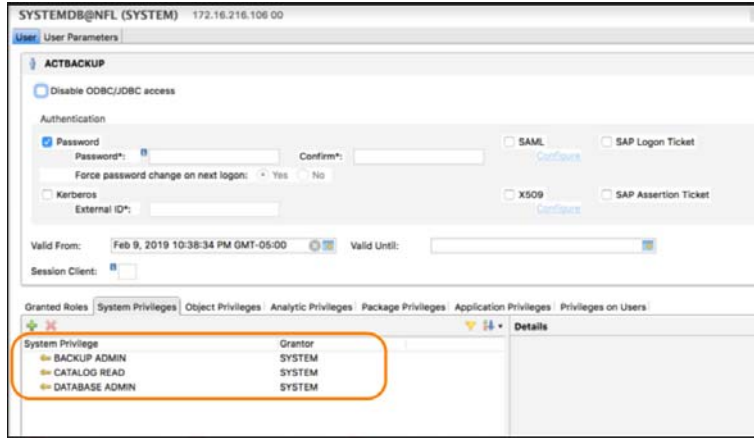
SYSTEMDB@NFL (SYSTEM) 172.16.216.106 00

User User Parameters

ACTBACKUP

Disable ODBC/JDBC access

Authentication

Password
Password*:
Confirm*:
Force password change on next logon: Yes No

SAML
Configure

SAP Logon Ticket

Kerberos
External ID*:

X509
Configure

SAP Assertion Ticket

Valid From: Feb 9, 2019 10:38:34 PM GMT-05:00
Valid Until:

Session Client:

Granted Roles System Privileges Object Privileges Analytic Privileges Package Privileges Application Privileges Privileges on Users

Details

| System Privilege | Grantor |
|---|---|
| BACKUP ADMIN | SYSTEM |
| CATALOG READ | SYSTEM |
| DATABASE ADMIN | SYSTEM |